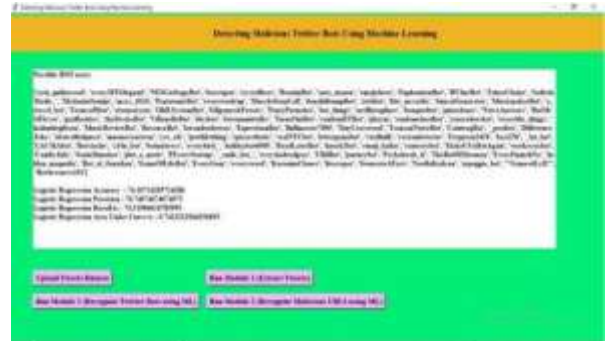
Detecting Malicious Twitter Bots Using Machine Learning

Possible BOT users

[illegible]

Logistic Regression Accuracy : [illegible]
Logistic Regression Precision : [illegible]
Logistic Regression Recall : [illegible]
Logistic Regression Area Under Curve : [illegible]

Upload Tweets Dataset

Run Module 1 (Extract Tweets)

Run Module 2 (Recognize Twitter Bots using ML)

Run Module 3 (Recognize Malicious URL Using ML)